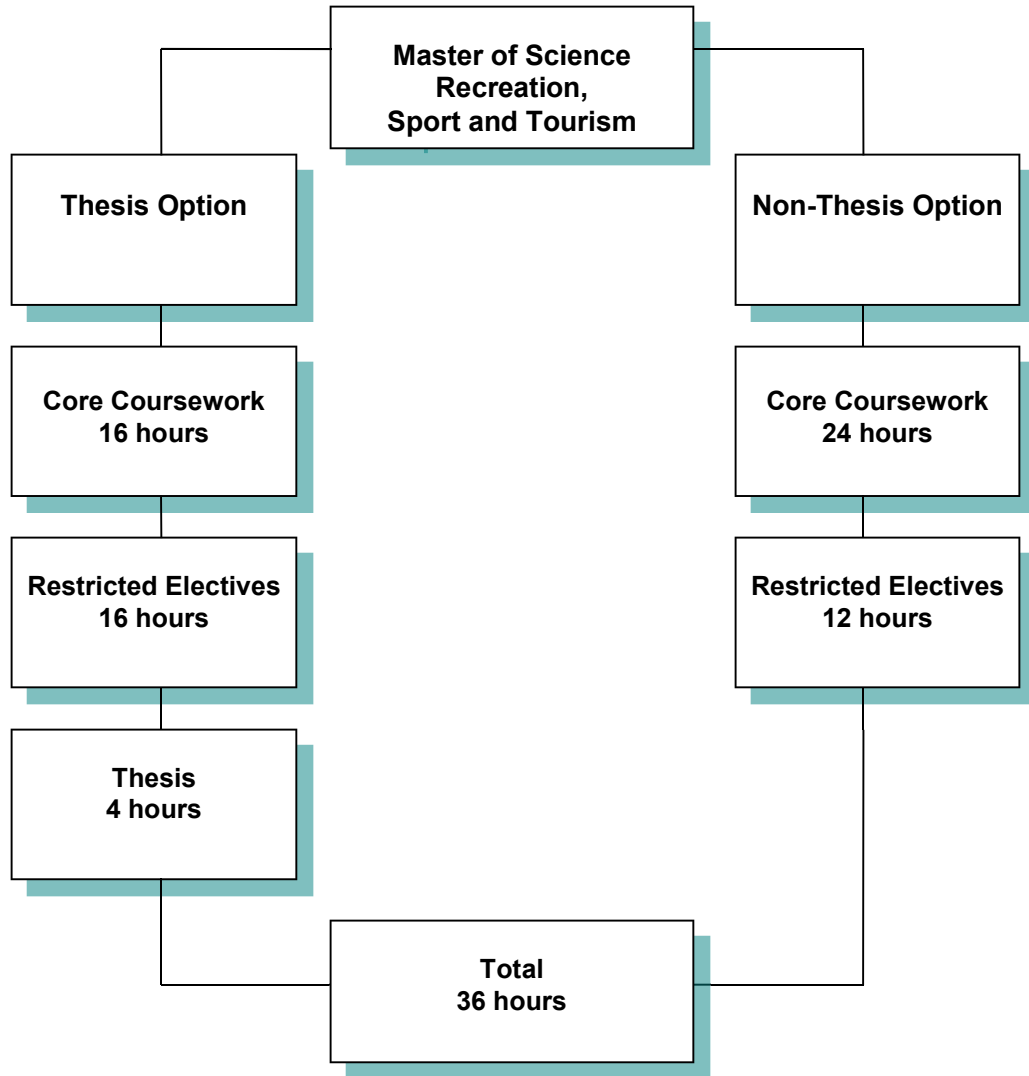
Master of Science
Recreation,
Sport and Tourism

Thesis Option

Core Coursework
16 hours

Restricted Electives
16 hours

Thesis
4 hours

Non-Thesis Option

Core Coursework
24 hours

Restricted Electives
12 hours

Total
36 hours